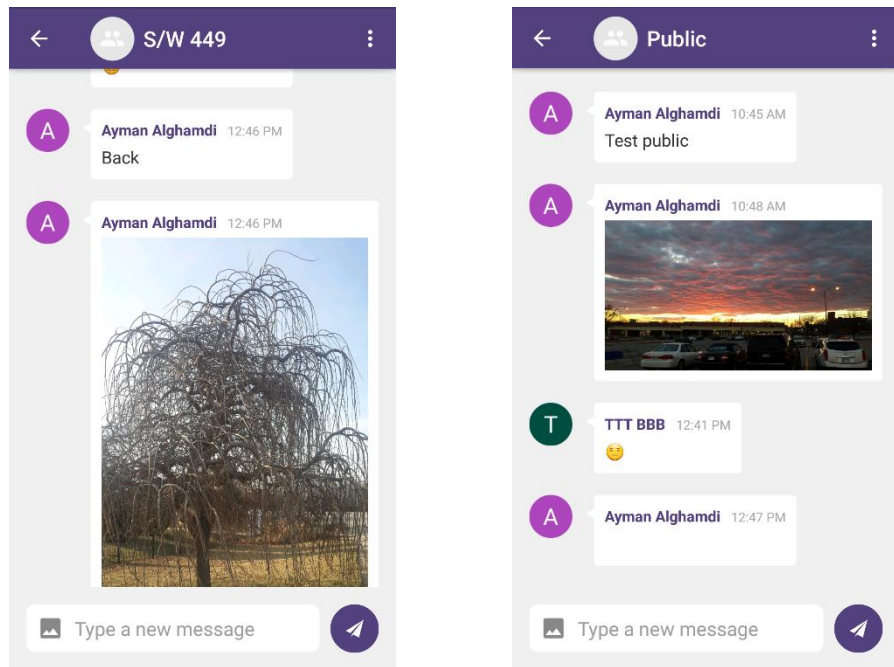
S/W 449

A Ayman Alghamdi 12:46 PM
Back

A Ayman Alghamdi 12:46 PM

Type a new message

Public

A Ayman Alghamdi 10:45 AM
Test public

A Ayman Alghamdi 10:48 AM

T TTT BBB 12:41 PM
🤤

A Ayman Alghamdi 12:47 PM

Type a new message